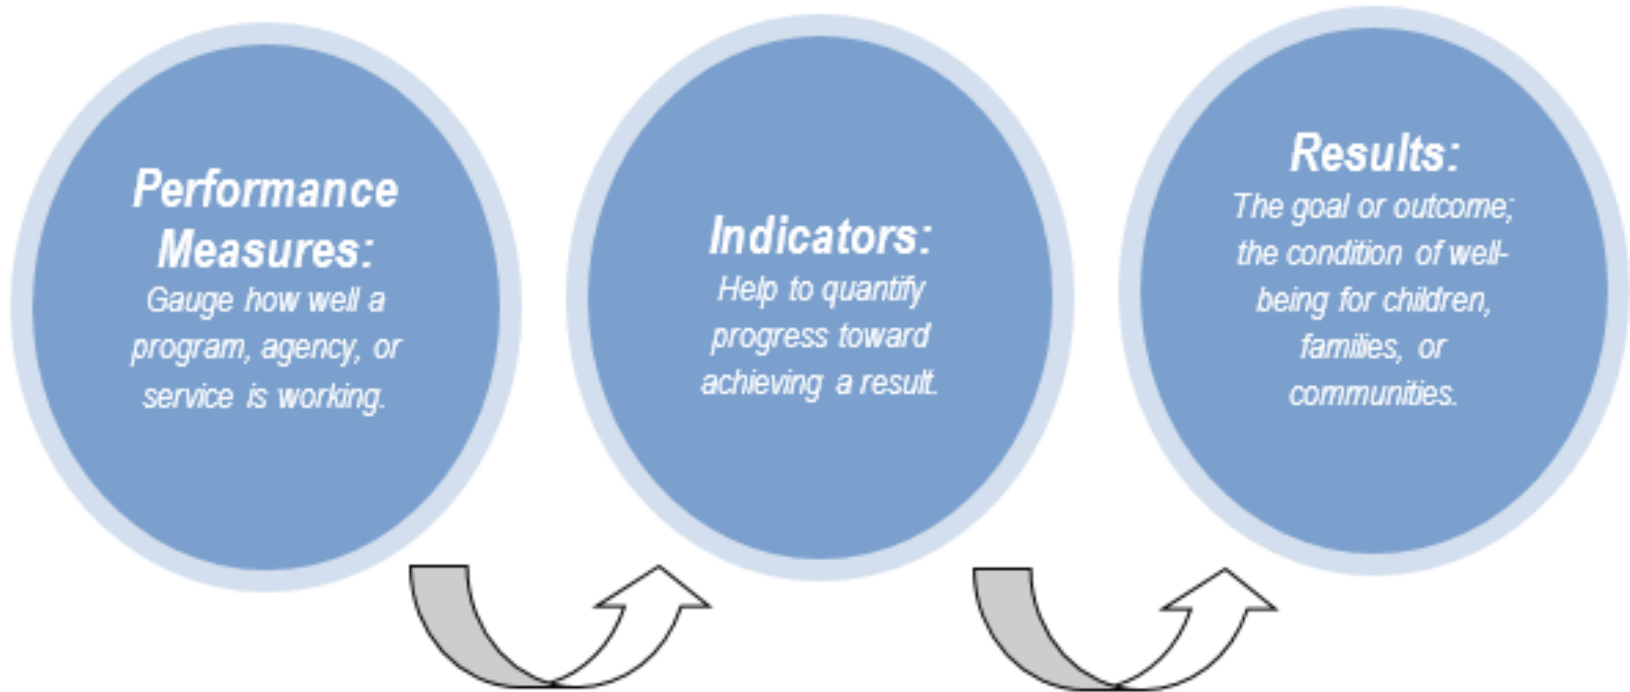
Performance Measures:
Gauge how well a program, agency, or service is working.

Indicators:
Help to quantify progress toward achieving a result.

Results:
The goal or outcome; the condition of well-being for children, families, or communities.